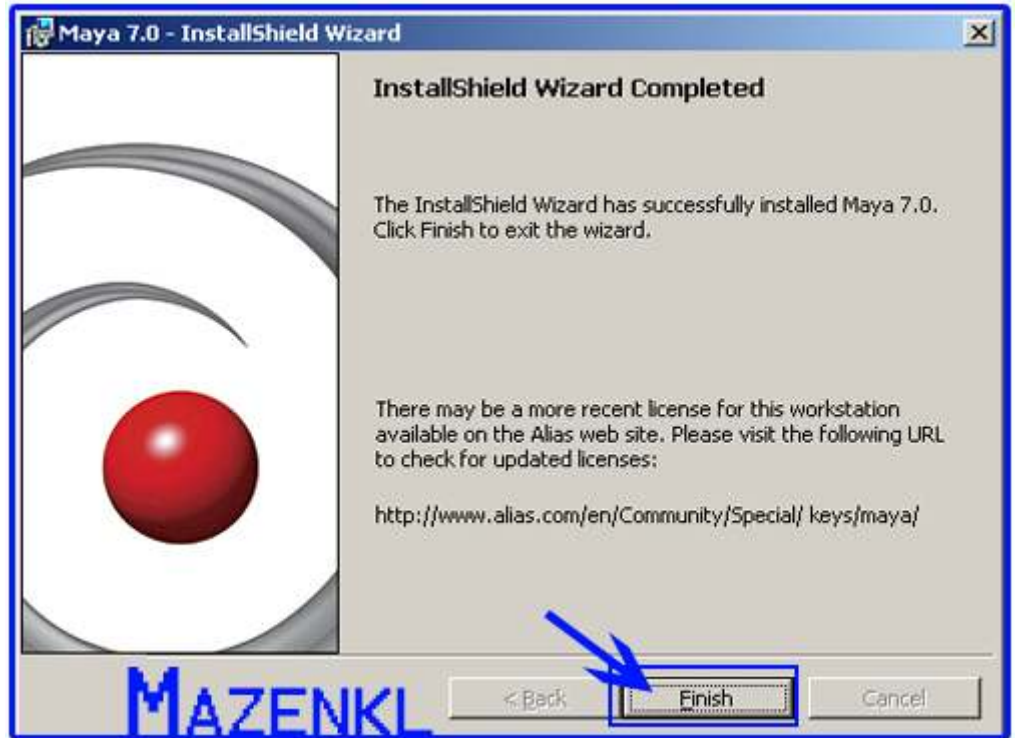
Maya 7.0 - InstallShield Wizard

InstallShield Wizard Completed

The InstallShield Wizard has successfully installed Maya 7.0. Click Finish to exit the wizard.

There may be a more recent license for this workstation available on the Alias web site. Please visit the following URL to check for updated licenses:

http://www.alias.com/en/Community/Special/ keys/maya/

MAZENKL

< Back

Finish

Cancel